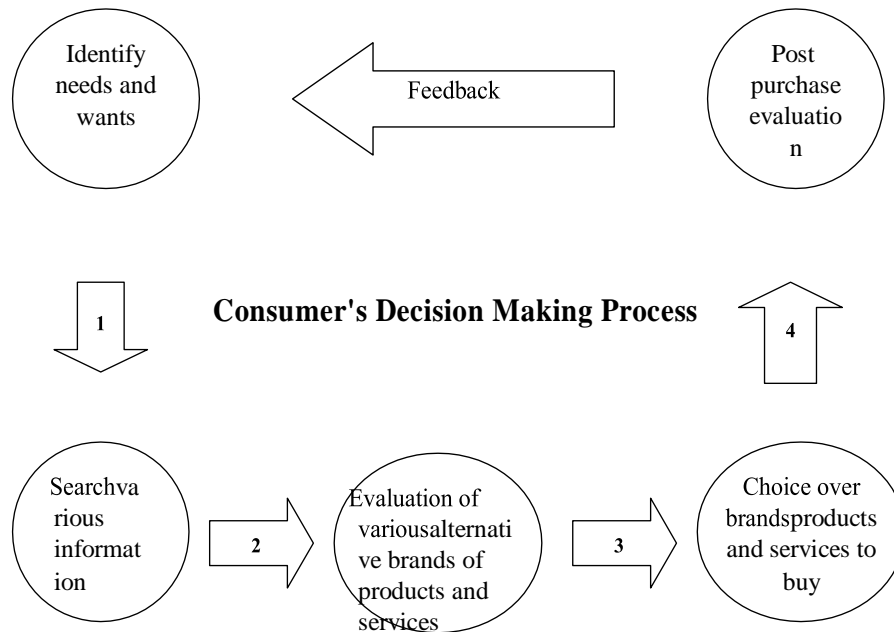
Identify needs and wants

Feedback

Post purchase evaluatio n

1

Consumer's Decision Making Process

4

Searchva rious informat ion

2

Evaluation of variousalternati ve brands of products and services

3

Choice over brandsproducts and services to buy